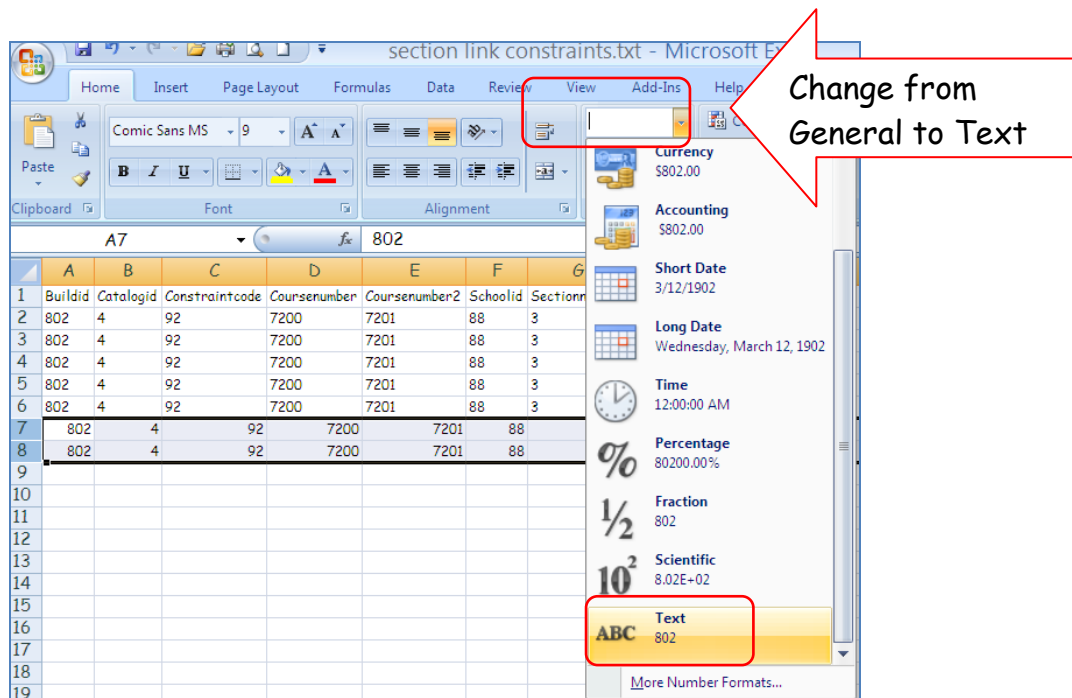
section link constraints.txt - Microsoft Ex

Home Insert Page Layout Formulas Data Review View Add-Ins Help

Change from General to Text

Paste
Clipboard
Comic Sans MS 9
Font
Alignment

A7 802

| | A | B | C | D | E | F | G |
|---|---|---|---|---|---|---|---|
| 1 | Buildid | Catalogid | Constraintcode | Coursenumber | Coursenumber2 | Schoolid | Sectionn |
| 2 | 802 | 4 | 92 | 7200 | 7201 | 88 | 3 |
| 3 | 802 | 4 | 92 | 7200 | 7201 | 88 | 3 |
| 4 | 802 | 4 | 92 | 7200 | 7201 | 88 | 3 |
| 5 | 802 | 4 | 92 | 7200 | 7201 | 88 | 3 |
| 6 | 802 | 4 | 92 | 7200 | 7201 | 88 | 3 |
| 7 | 802 | 4 | 92 | 7200 | 7201 | 88 | |
| 8 | 802 | 4 | 92 | 7200 | 7201 | 88 | |
| 9 | | | | | | | |
| 10 | | | | | | | |
| 11 | | | | | | | |
| 12 | | | | | | | |
| 13 | | | | | | | |
| 14 | | | | | | | |
| 15 | | | | | | | |
| 16 | | | | | | | |
| 17 | | | | | | | |
| 18 | | | | | | | |
| 19 | | | | | | | |

Currency
$802.00
Accounting
$802.00
Short Date
3/12/1902
Long Date
Wednesday, March 12, 1902
Time
12:00:00 AM
Percentage
80200.00%
Fraction
802
Scientific
8.02E+02
Text
802
More Number Formats...